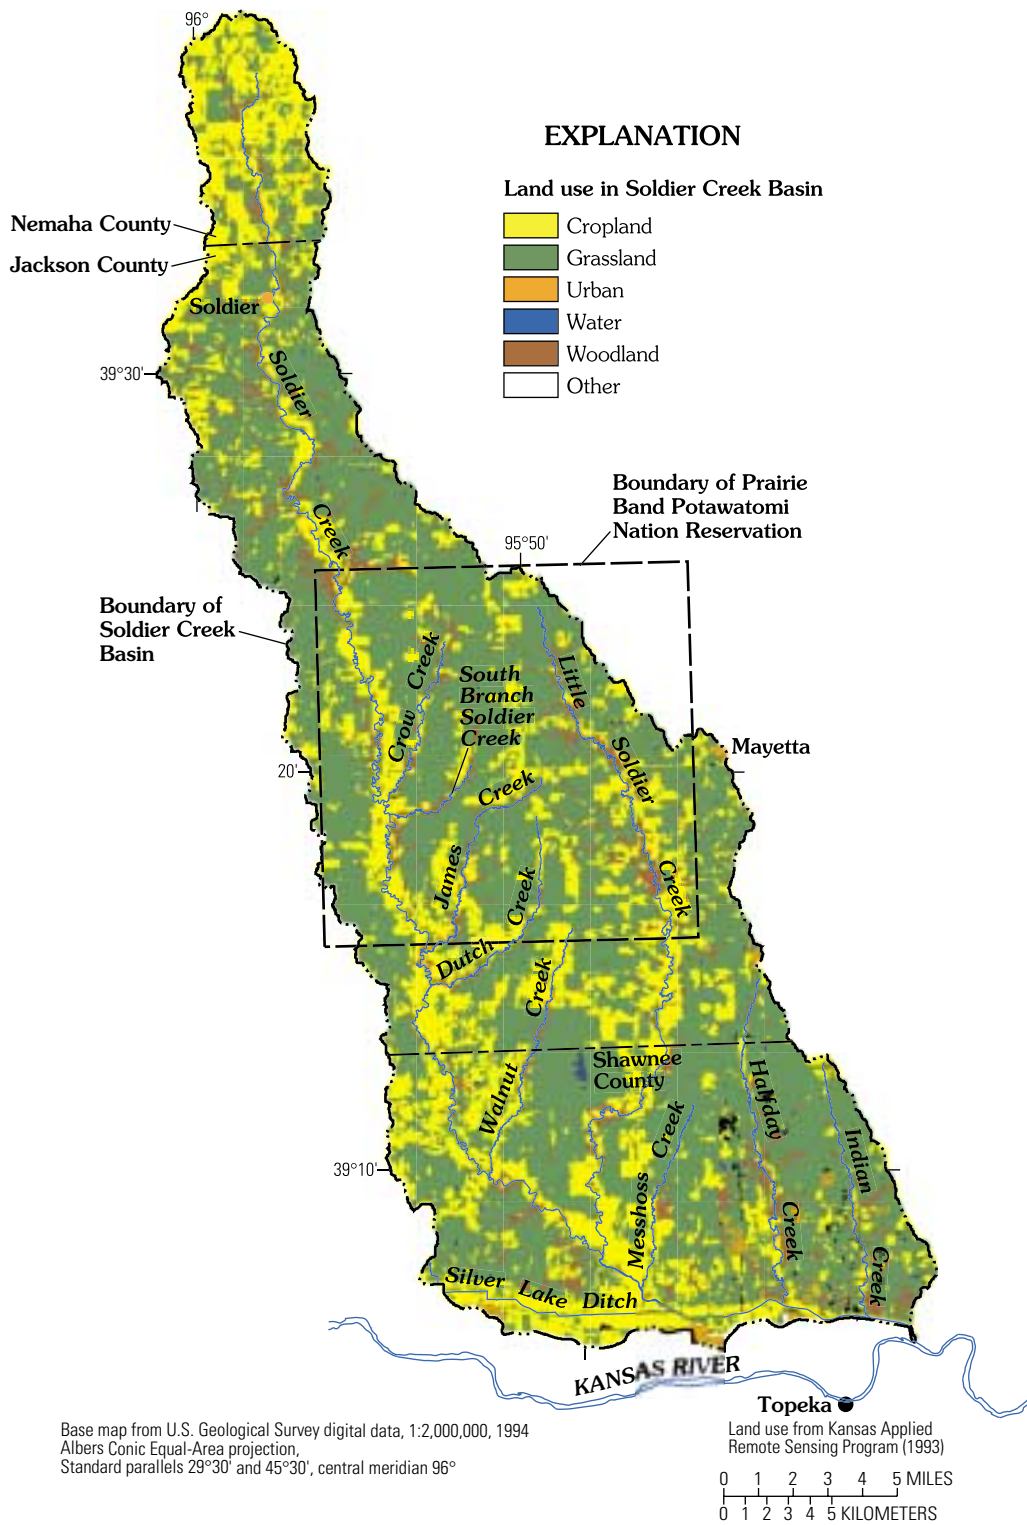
96°

EXPLANATION

Land use in Soldier Creek Basin

Cropland
Grassland
Urban
Water
Woodland
Other

Nemaha County
Jackson County
Soldier
39°30'
Soldier
Creek

Boundary of Prairie Band Potawatomi Nation Reservation

95°50'

Boundary of Soldier Creek Basin

Crow Creek
South Branch Soldier Creek
Little Soldier Creek
Mayetta
20'
Creek
James Creek
Creek
Dutch
Creek
Walnut
Shawnee County
Halfday Creek
Indian Creek
Messhoss Creek
39°10'
Silver Lake Ditch
KANSAS RIVER
Topeka

Base map from U.S. Geological Survey digital data, 1:2,000,000, 1994
Albers Conic Equal-Area projection,
Standard parallels 29°30' and 45°30', central meridian 96°

Land use from Kansas Applied Remote Sensing Program (1993)

0 1 2 3 4 5 MILES
0 1 2 3 4 5 KILOMETERS